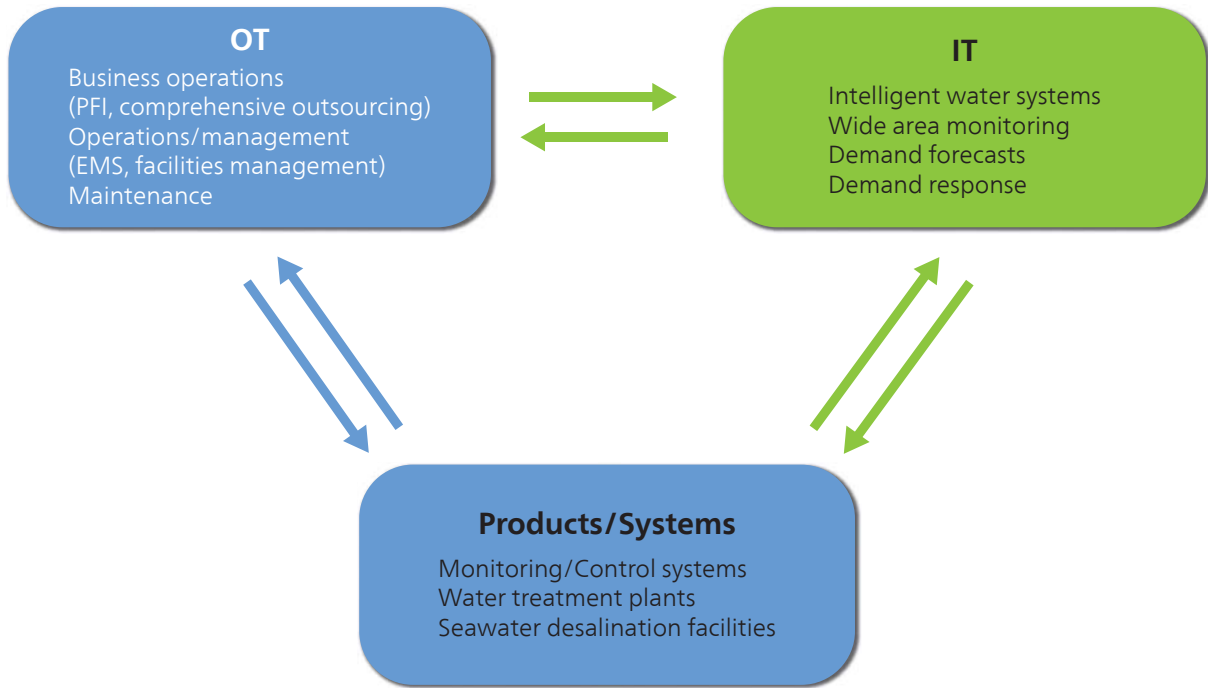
OT

Business operations
(PFI, comprehensive outsourcing)
Operations/management
(EMS, facilities management)
Maintenance

IT

Intelligent water systems
Wide area monitoring
Demand forecasts
Demand response

Products/Systems

Monitoring/Control systems
Water treatment plants
Seawater desalination facilities